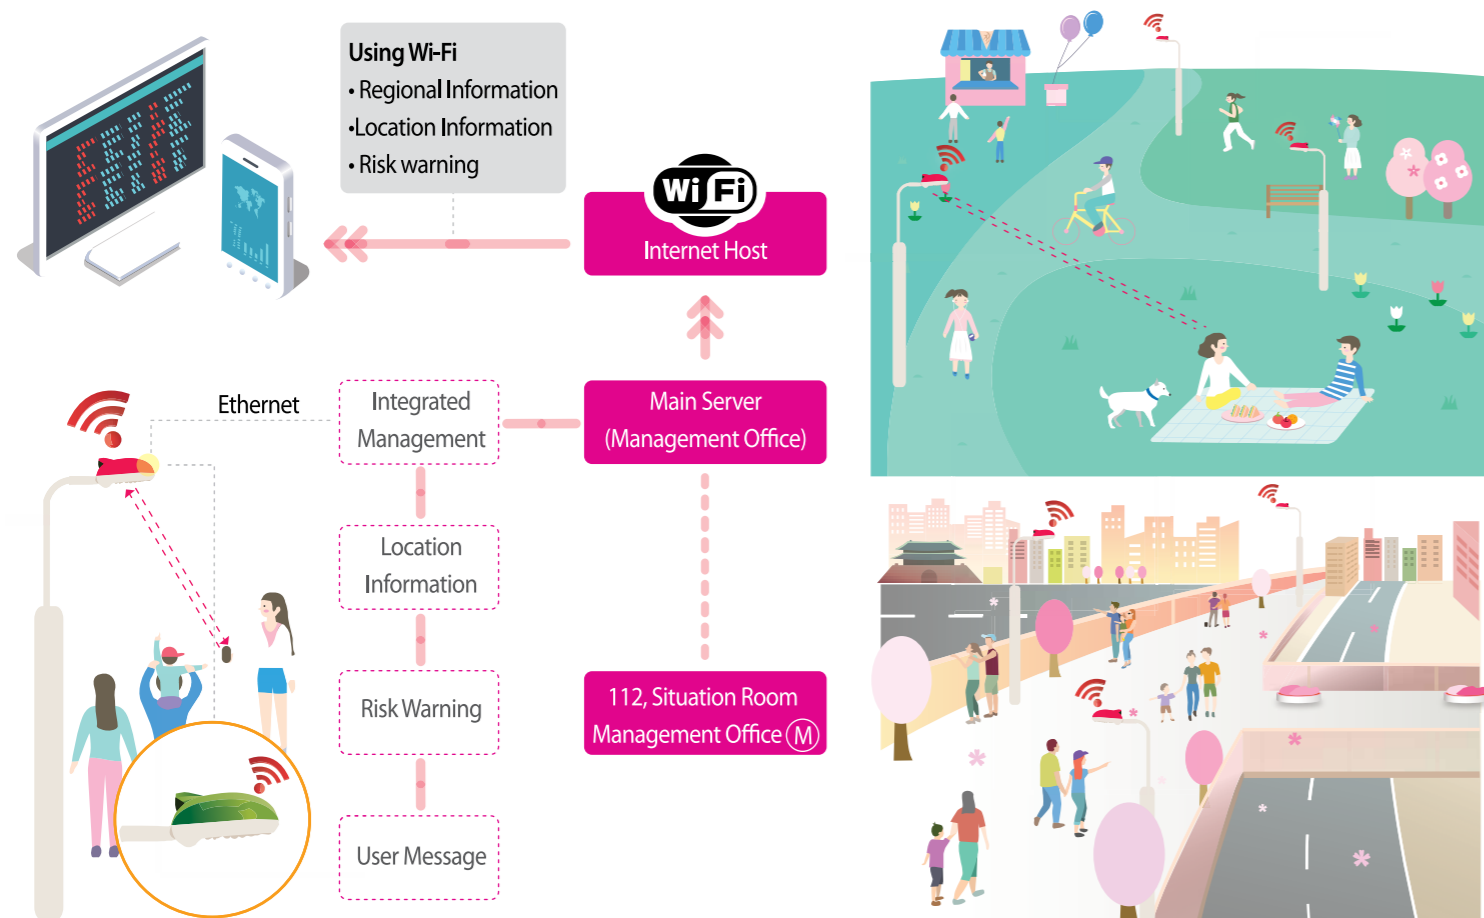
Using Wi-Fi
• Regional Information
•Location Information
• Risk warning

Wi Fi
Internet Host

Ethernet

Integrated Management

Main Server (Management Office)

Location Information

Risk Warning

112, Situation Room Management Office M

User Message